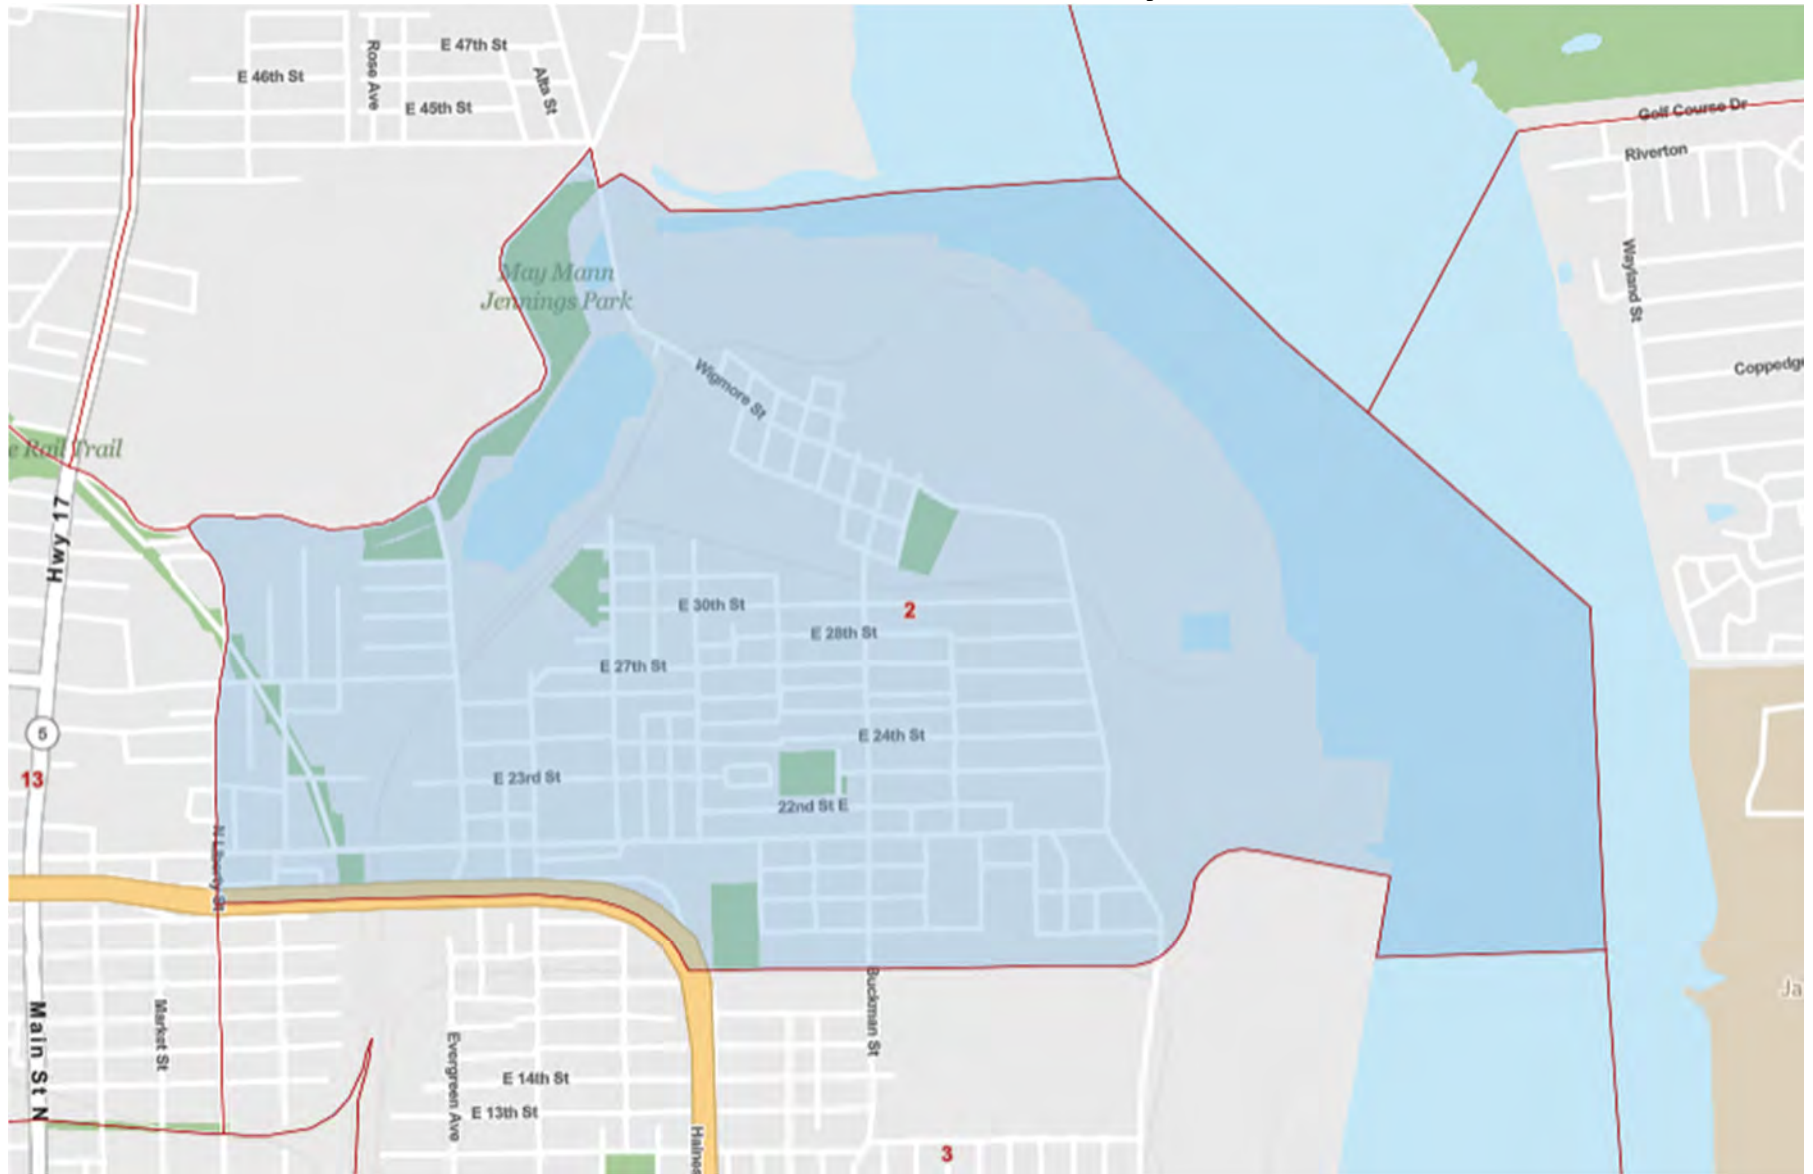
E 47th St
E 46th St
Rose Ave
E 45th St
Alta St
Golf Course Dr
Riverton
Wayland St
Coppedge
May Mann Jennings Park
Wigmore St
e Rail Trail
Hwy 17
2
E 30th St
E 28th St
E 27th St
E 24th St
5
13
E 23rd St
22nd St E
N Liberty St
Main St N
Market St
Evergreen Ave
E 14th St
E 13th St
Buckman St
Haines
3
Ja